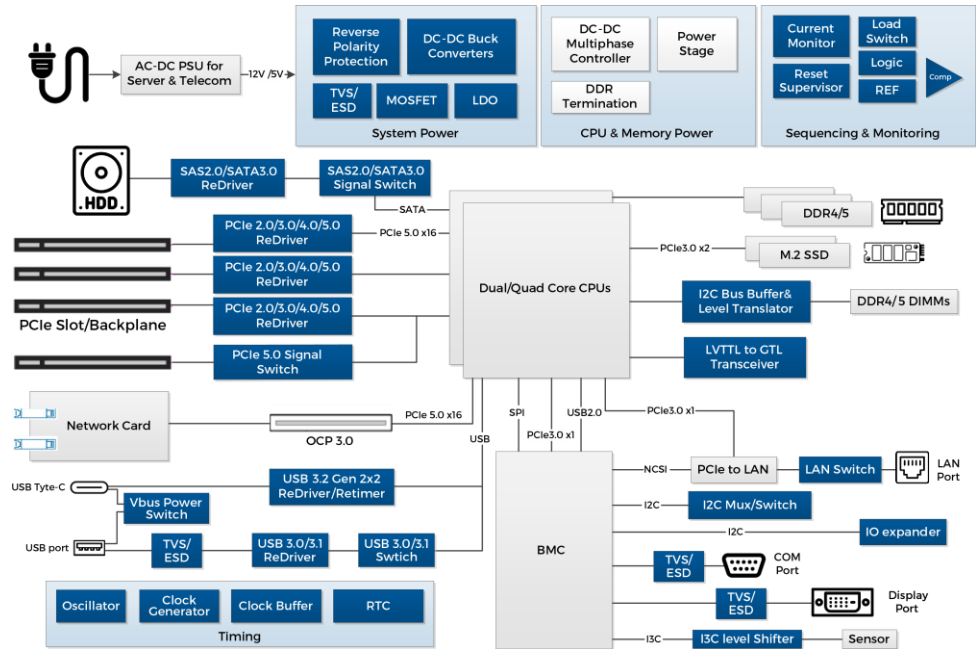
AC-DC PSU for Server & Telecom

12V /5V

Reverse Polarity Protection

DC-DC Buck Converters

TVS/ ESD

MOSFET

LDO

System Power

DC-DC Multiphase Controller

Power Stage

DDR Termination

CPU & Memory Power

Current Monitor

Load Switch

Reset Supervisor

Logic

REF

Comp

Sequencing & Monitoring

HDD

SAS2.0/SATA3.0 ReDriver

SAS2.0/SATA3.0 Signal Switch

SATA

PCIe 2.0/3.0/4.0/5.0 ReDriver

PCIe 5.0 x16

PCIe 2.0/3.0/4.0/5.0 ReDriver

PCIe 2.0/3.0/4.0/5.0 ReDriver

PCIe Slot/Backplane

PCIe 5.0 Signal Switch

Dual/Quad Core CPUs

DDR4/5

PCIe3.0 x2

M.2 SSD

I2C Bus Buffer& Level Translator

DDR4/ 5 DIMMs

LVTTL to GTL Transceiver

Network Card

OCP 3.0

PCIe 5.0 x16

USB

SPI

PCIe3.0 x1

USB2.0

PCIe3.0 x1

NCSI

PCIe to LAN

LAN Switch

LAN Port

USB Tyte-C

USB 3.2 Gen 2x2 ReDriver/Retimer

Vbus Power Switch

I2C

I2C Mux/Switch

I2C

IO expander

USB port

TVS/ ESD

USB 3.0/3.1 ReDriver

USB 3.0/3.1 Swtich

BMC

TVS/ ESD

COM Port

TVS/ ESD

Display Port

Oscillator

Clock Generator

Clock Buffer

RTC

Timing

I3C

I3C level Shifter

Sensor